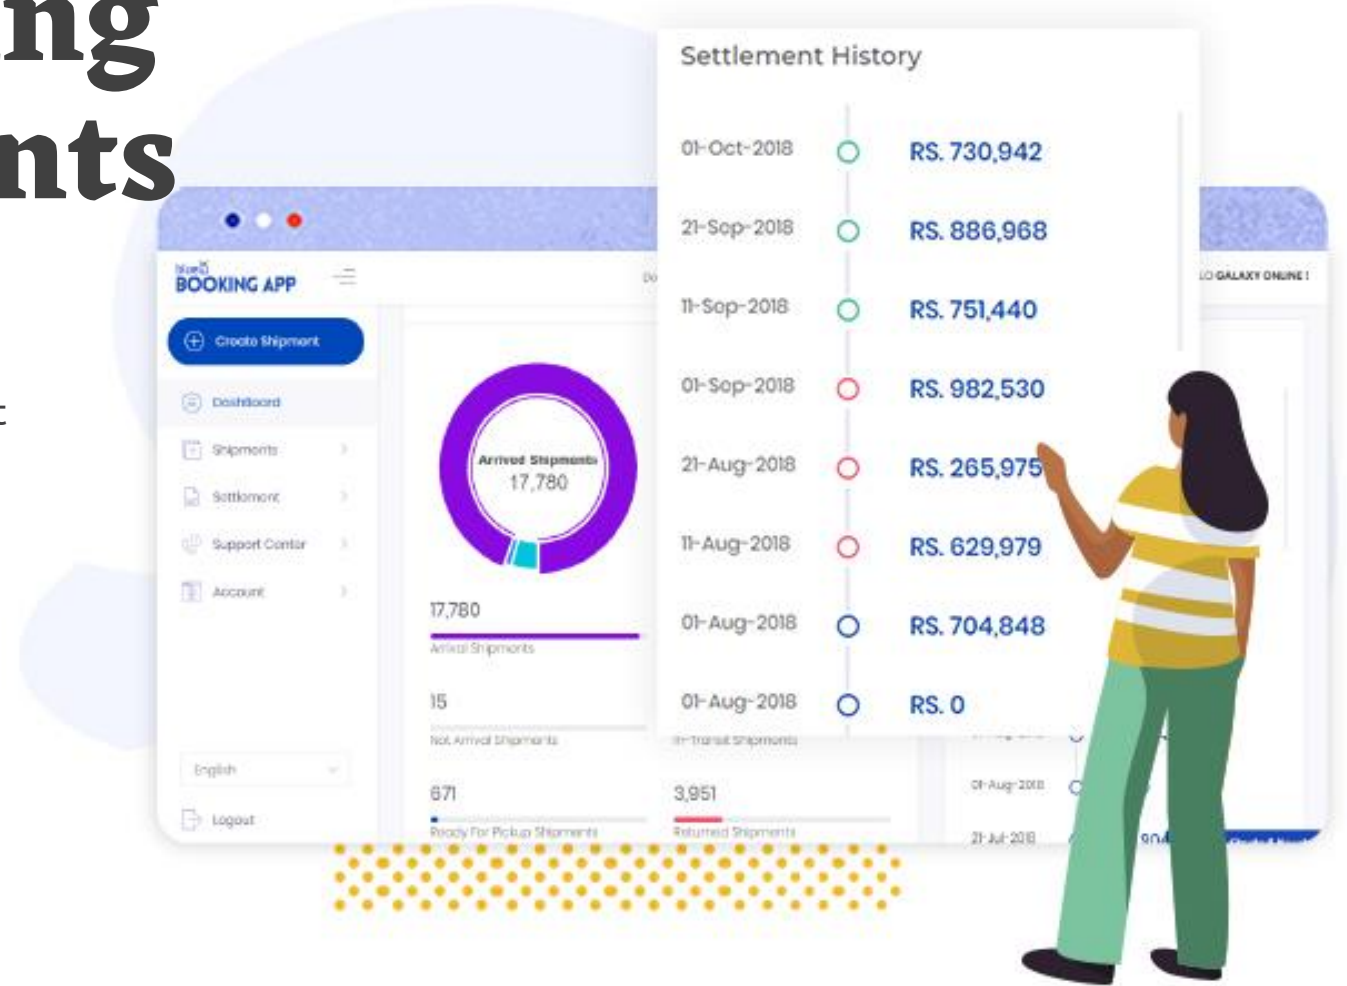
ng
nts

t

BOOKING APP

Create Shipment

Dashboard

Shipments

Settlement

Support Center

Account

English

Logout

Arrived Shipments
17,780

17,780
Arrival Shipments

15
Not Arrival Shipments

In-Transit Shipments

671
Ready For Pickup Shipments

3,951
Returned Shipments

Settlement History

| | |
|---|---|
| 01-Oct-2018 | RS. 730,942 |
| 21-Sep-2018 | RS. 886,968 |
| 11-Sep-2018 | RS. 751,440 |
| 01-Sep-2018 | RS. 982,530 |
| 21-Aug-2018 | RS. 265,975 |
| 11-Aug-2018 | RS. 629,979 |
| 01-Aug-2018 | RS. 704,848 |
| 01-Aug-2018 | RS. 0 |

GALAXY ONLINE !

01-Aug-2018

21-Jul-2018